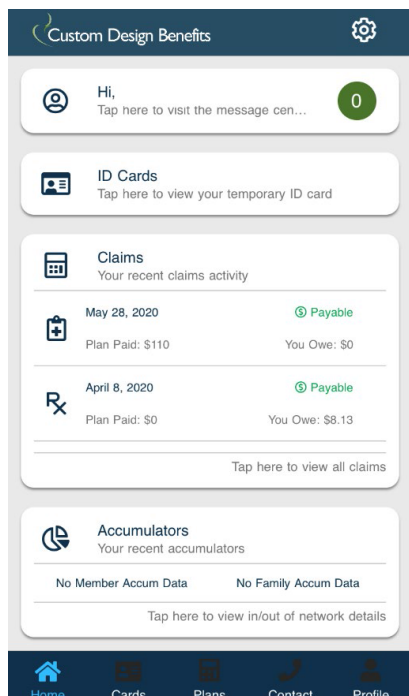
Custom Design Benefits

Hi,
Tap here to visit the message cen...
0

ID Cards
Tap here to view your temporary ID card

Claims
Your recent claims activity

May 28, 2020
Payable
Plan Paid: $110
You Owe: $0

April 8, 2020
Payable
Plan Paid: $0
You Owe: $8.13

Tap here to view all claims

Accumulators
Your recent accumulators

No Member Accum Data
No Family Accum Data

Tap here to view in/out of network details

Home
Cards
Plans
Contact
Profile